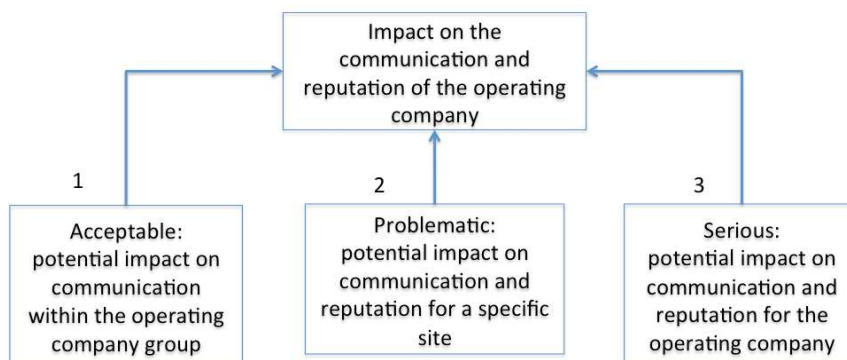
Impact on the communication and reputation of the operating company

1

Acceptable: potential impact on communication within the operating company group

2

Problematic: potential impact on communication and reputation for a specific site

3

Serious: potential impact on communication and reputation for the operating company